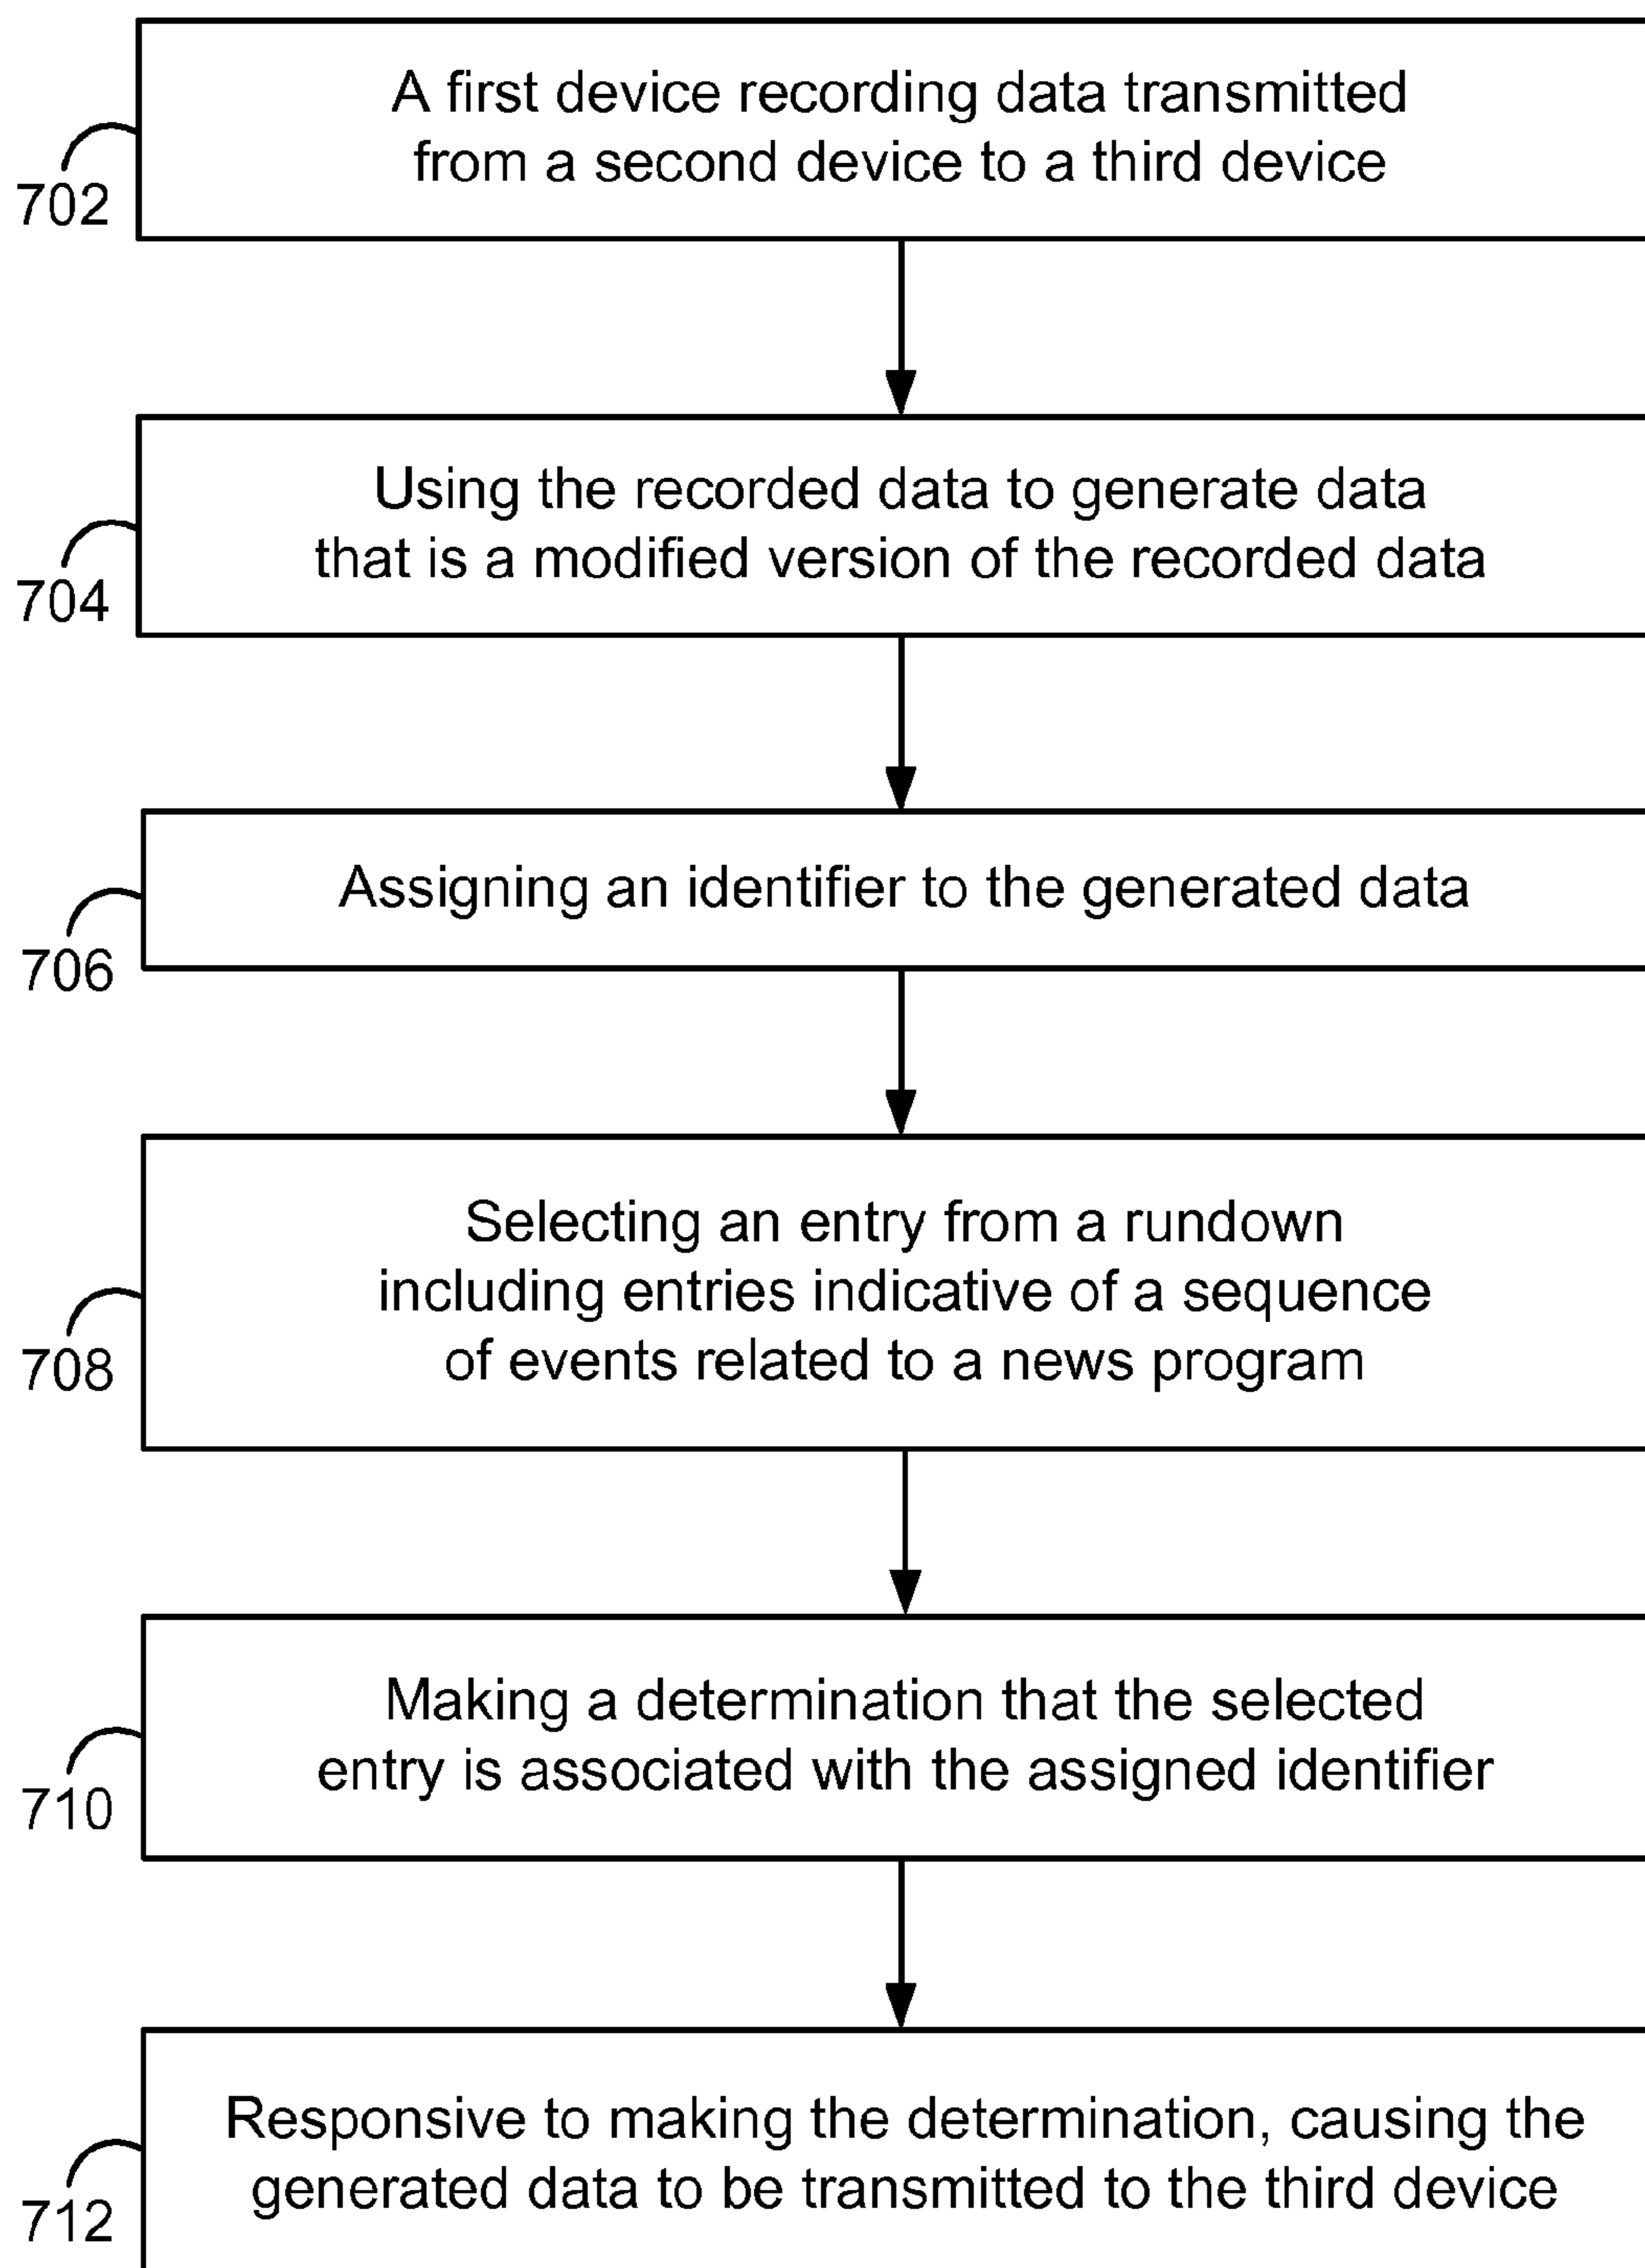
702
A first device recording data transmitted from a second device to a third device

704
Using the recorded data to generate data that is a modified version of the recorded data

706
Assigning an identifier to the generated data

708
Selecting an entry from a rundown including entries indicative of a sequence of events related to a news program

710
Making a determination that the selected entry is associated with the assigned identifier

712
Responsive to making the determination, causing the generated data to be transmitted to the third device